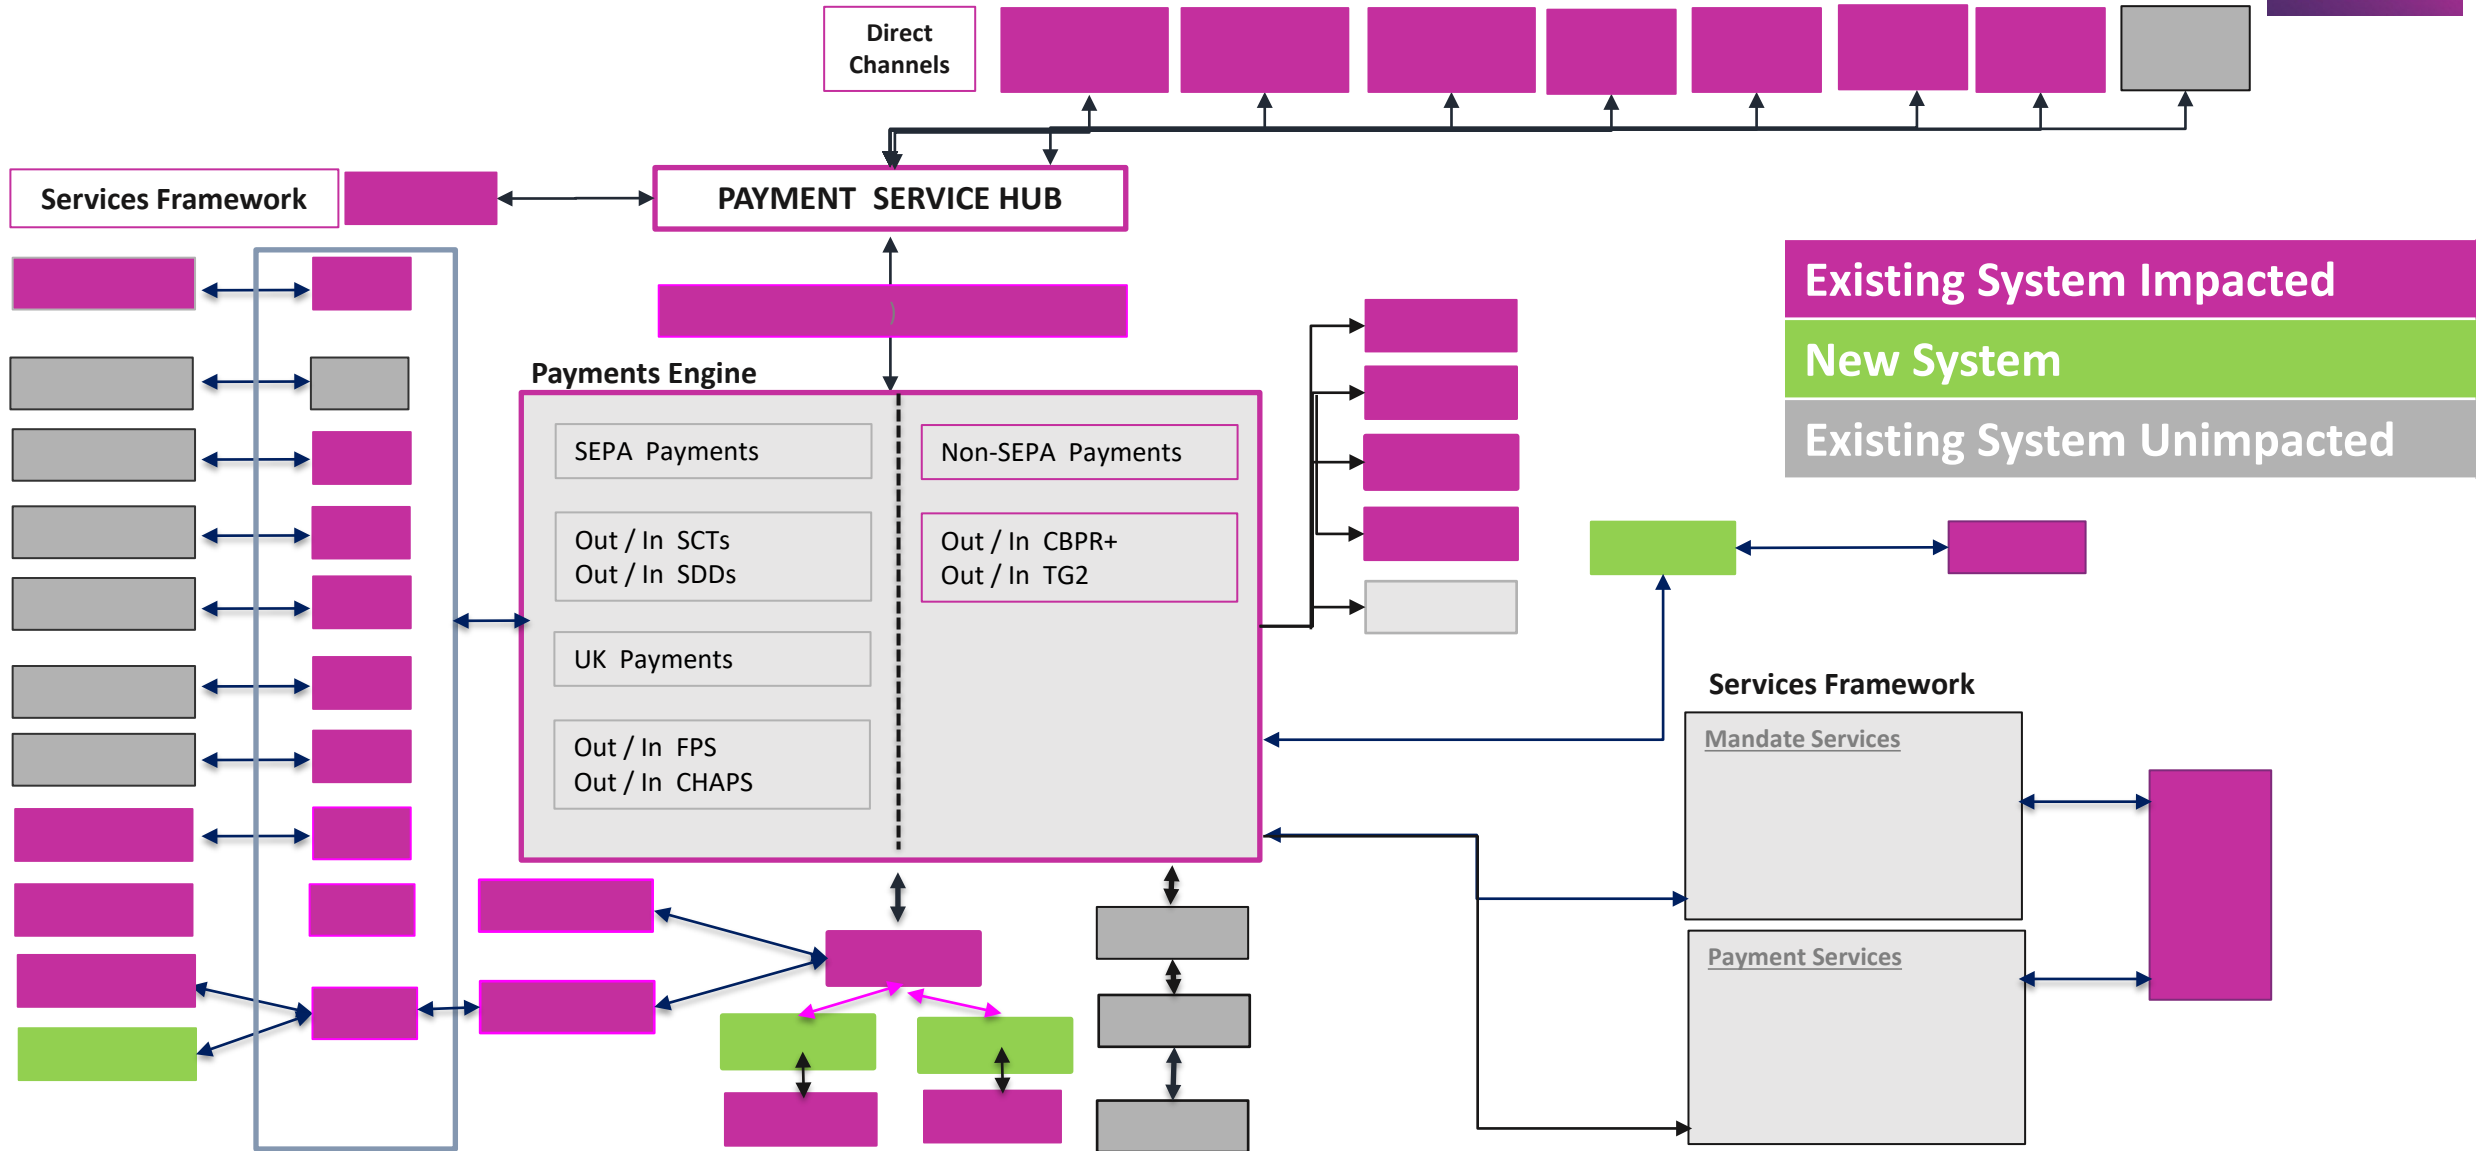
Direct Channels

Services Framework

PAYMENT SERVICE HUB

Existing System Impacted

New System

Existing System Unimpacted

Payments Engine

SEPA Payments

Out / In SCTs
Out / In SDDs

UK Payments

Out / In FPS
Out / In CHAPS

Non-SEPA Payments

Out / In CBPR+
Out / In TG2

Services Framework

Mandate Services

Payment Services